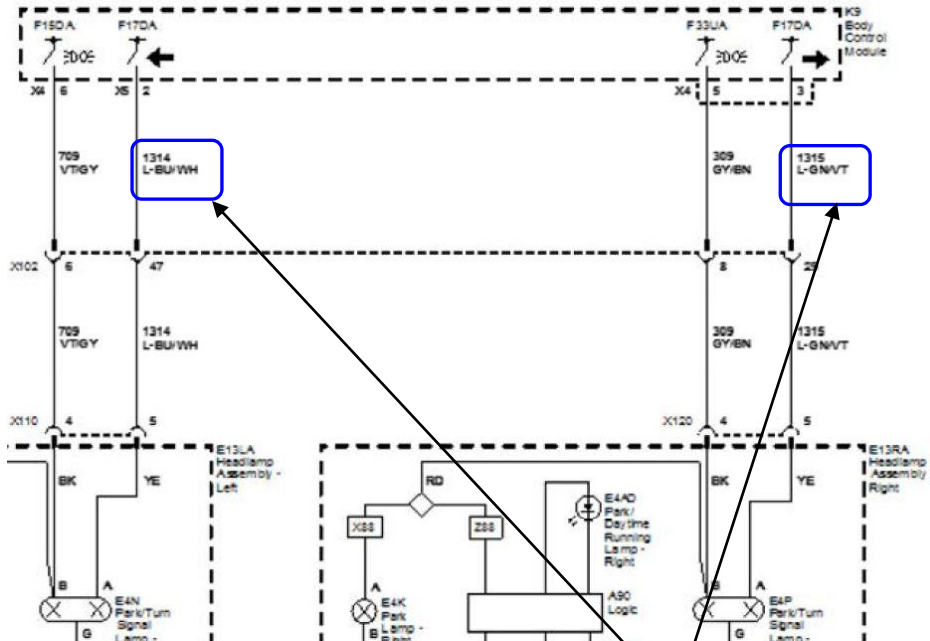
F15DA F17DA F33UA F17DA K9 Body Control Module

X4 6 X5 2 X4 5 3

709 VT/GY

1314 L-BU/WH

309 GY/BN

1315 L-GN/VT

X102 6 47 8 29

709 VT/GY

1314 L-BU/WH

309 GY/BN

1315 L-GN/VT

X110 4 5 X120 4 5

BK YE

E13LA Headlamp Assembly - Left

RD

X88 Z88

E4AD Park/ Daytime Running Lamp - Right

BK YE

E13RA Headlamp Assembly - Right

B A

E4N Park/Turn Signal Lamp -

G

A

E4K Park Lamp - Right

B

A90 Logic

B A

E4P Park/Turn Signal Lamp -

G